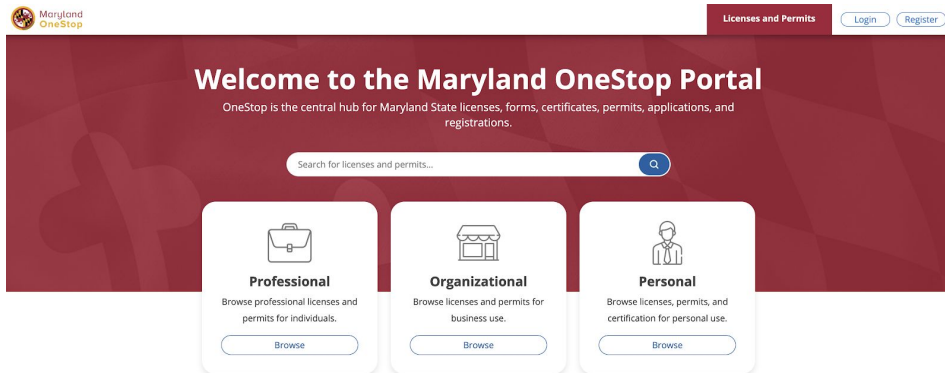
Maryland OneStop

Licenses and Permits

Login

Register

Welcome to the Maryland OneStop Portal

OneStop is the central hub for Maryland State licenses, forms, certificates, permits, applications, and registrations.

Search for licenses and permits...

Professional

Browse professional licenses and permits for individuals.

Browse

Organizational

Browse licenses and permits for business use.

Browse

Personal

Browse licenses, permits, and certification for personal use.

Browse